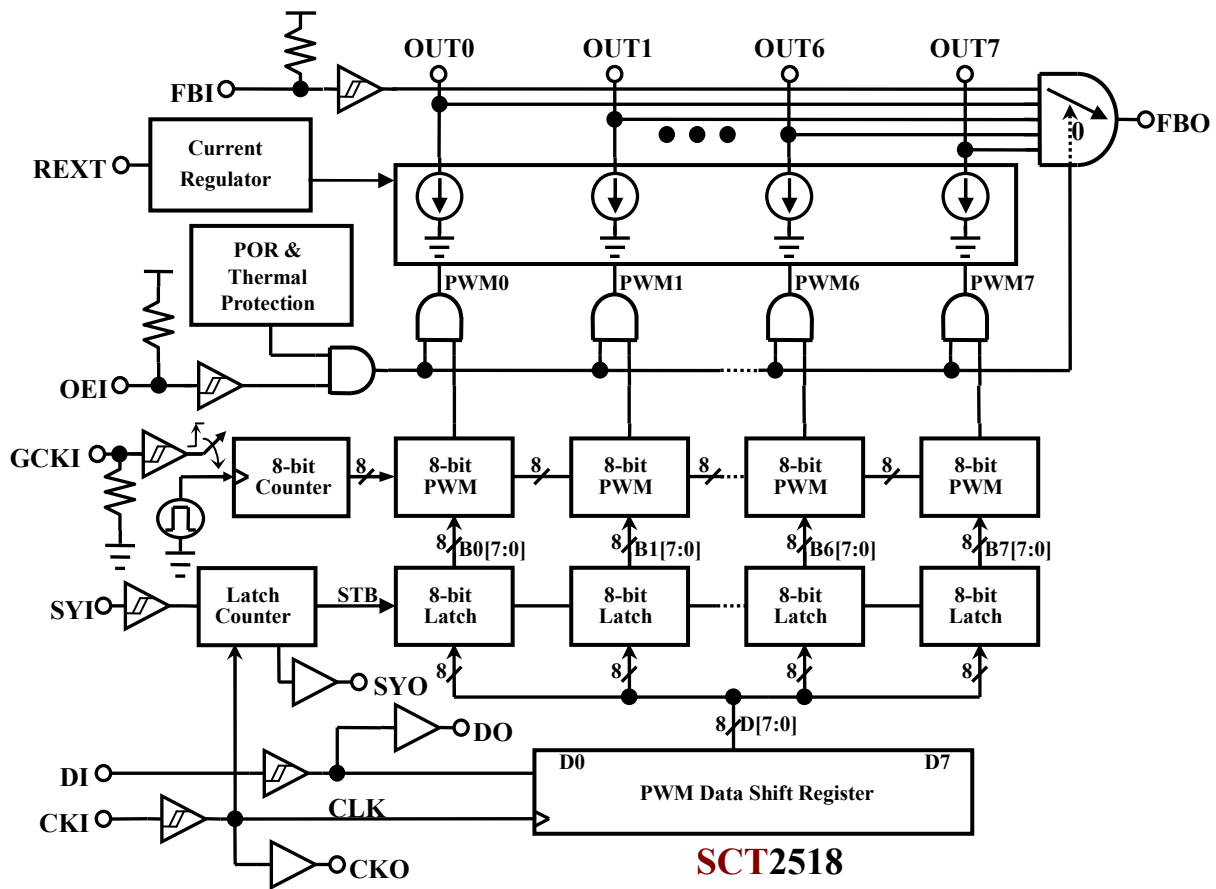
FBI
OUT0
OUT1
OUT6
OUT7
FBO
0
REXT
Current Regulator
POR & Thermal Protection
PWM0
PWM1
PWM6
PWM7
OEI
GCKI
8-bit Counter
8
8-bit PWM
8
8-bit PWM
8
8-bit PWM
8
8-bit PWM
8
B0[7:0]
8
B1[7:0]
8
B6[7:0]
8
B7[7:0]
SYI
Latch Counter
STB
8-bit Latch
8-bit Latch
8-bit Latch
8-bit Latch
8
8
8
8
SYO
8
D[7:0]
DO
DI
D0
D7
PWM Data Shift Register
CKI
CLK
CKO
SCT2518